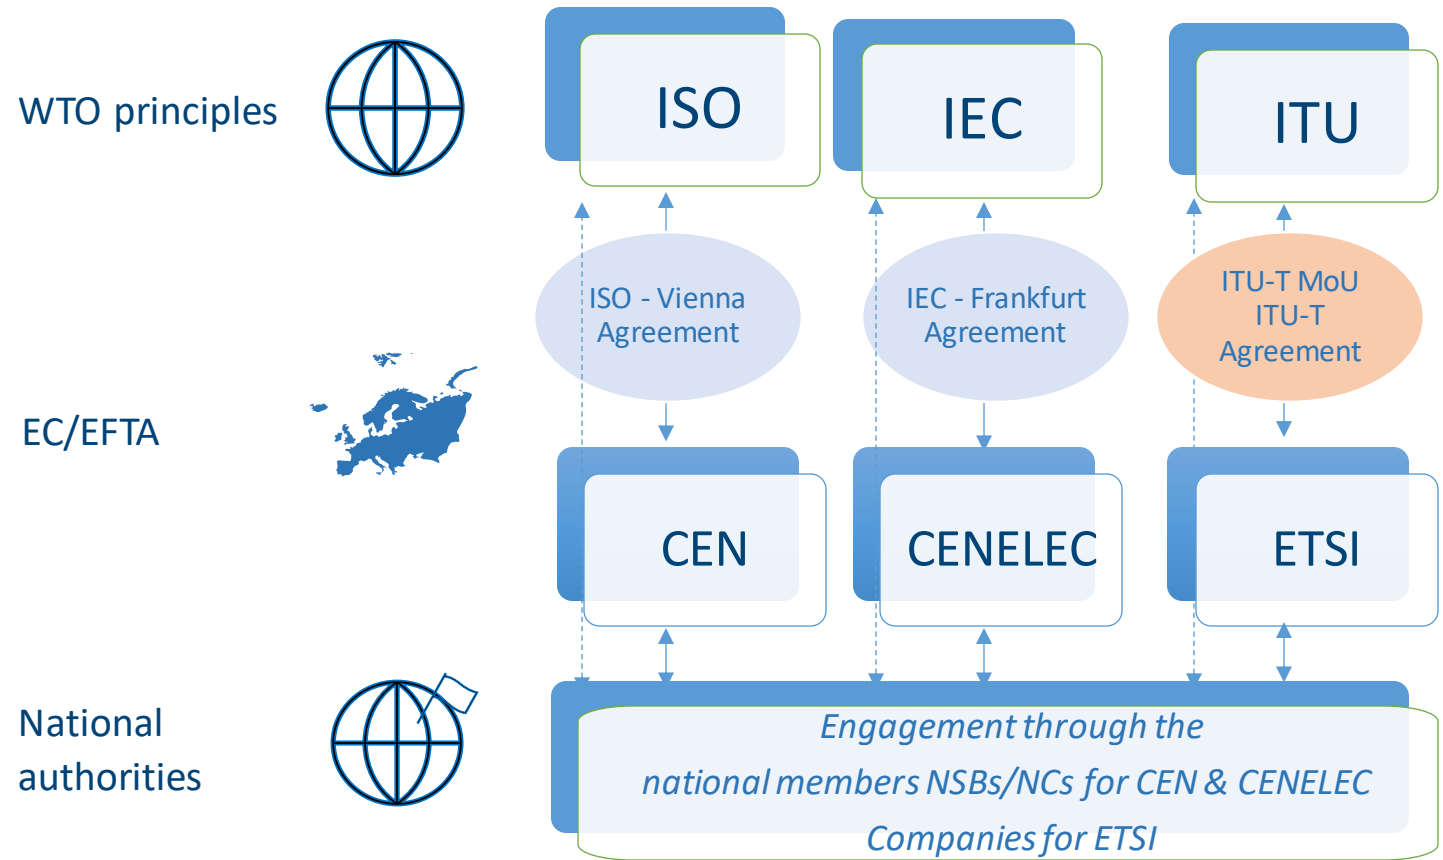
WTO principles

ISO

IEC

ITU

ISO - Vienna Agreement

IEC - Frankfurt Agreement

ITU-T MoU ITU-T Agreement

EC/EFTA

CEN

CENELEC

ETSI

National authorities

Engagement through the national members NSBs/NCs for CEN & CENELEC Companies for ETSI